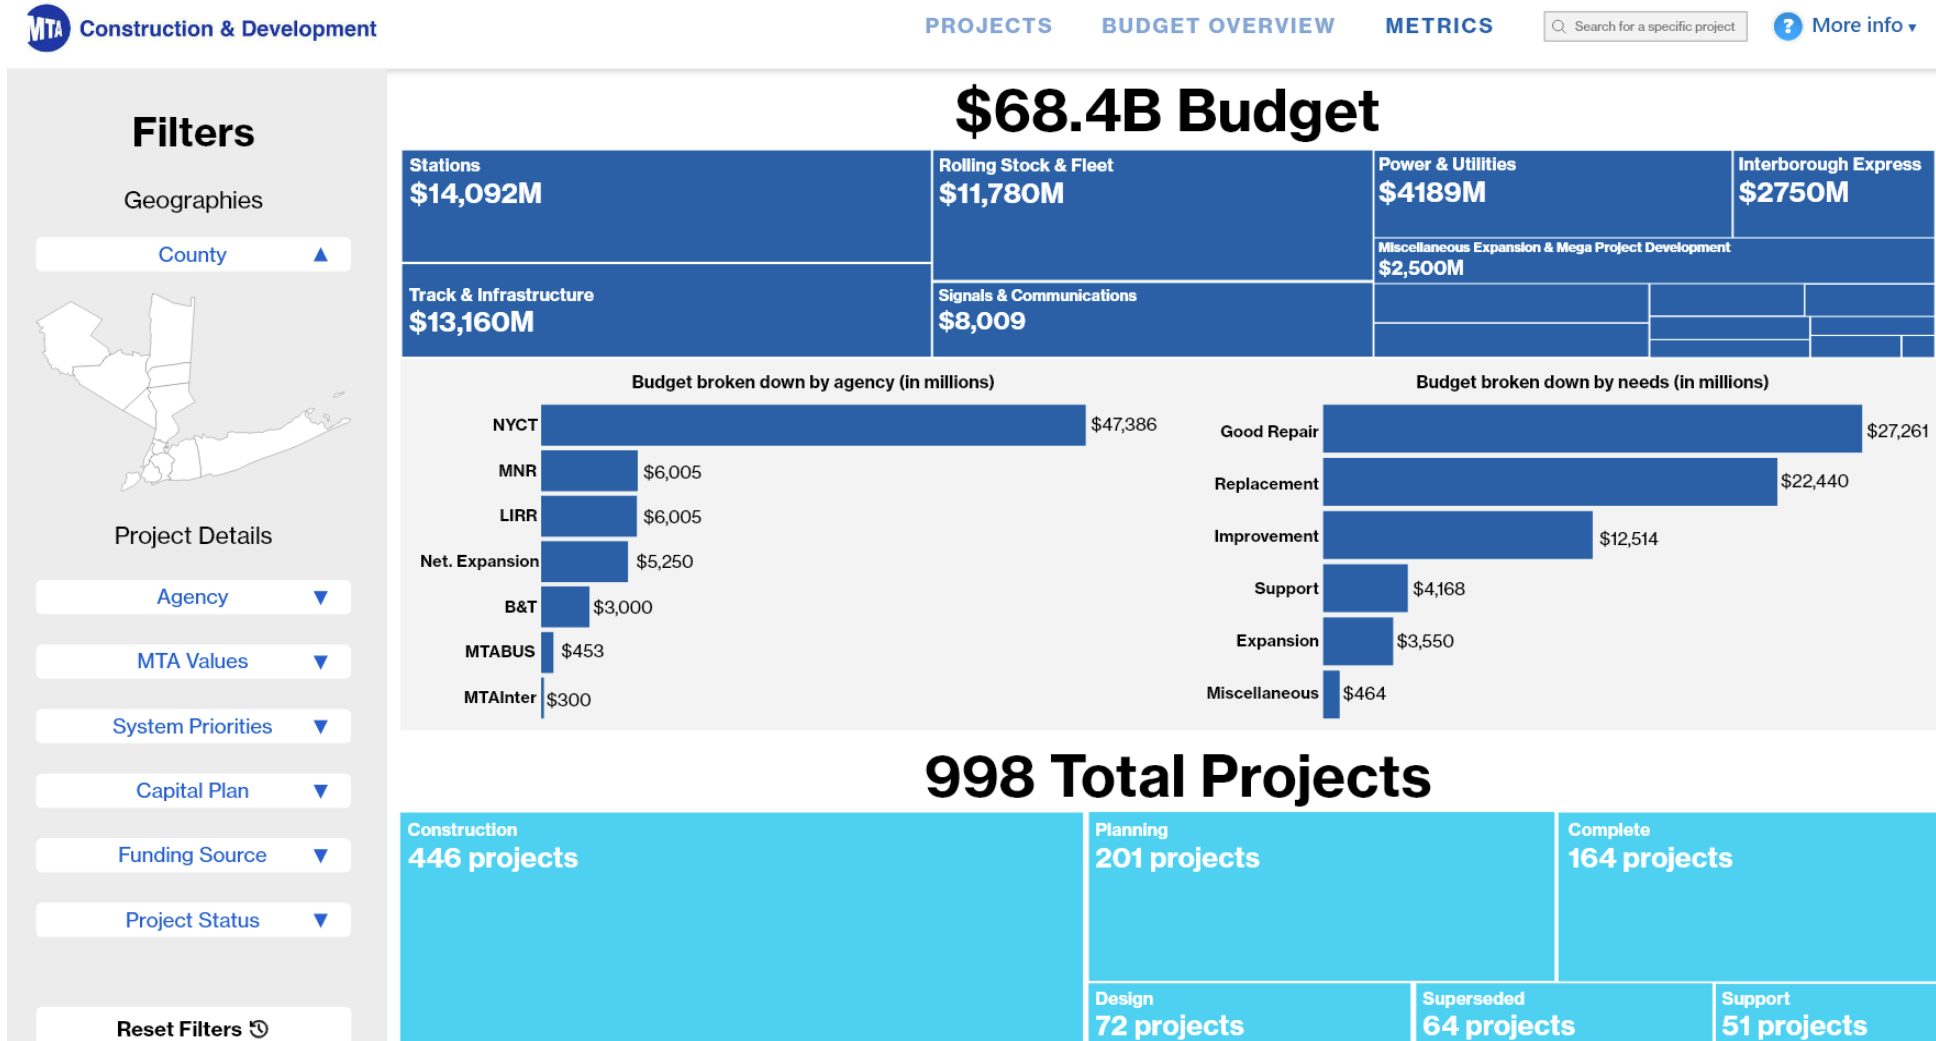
MTA Construction & Development

PROJECTS BUDGET OVERVIEW METRICS Search for a specific project ? More info ▾

Filters

Geographies

County ▲

Project Details

Agency ▼

MTA Values ▼

System Priorities ▼

Capital Plan ▼

Funding Source ▼

Project Status ▼

Reset Filters

$68.4B Budget

Stations
$14,092M

Rolling Stock & Fleet
$11,780M

Power & Utilities
$4189M

Interborough Express
$2750M

Miscellaneous Expansion & Mega Project Development
$2,500M

Track & Infrastructure
$13,160M

Signals & Communications
$8,009

Budget broken down by agency (in millions)

| Agency | Amount |
|---|---|
| NYCT | $47,386 |
| MNR | $6,005 |
| LIRR | $6,005 |
| Net. Expansion | $5,250 |
| B&T | $3,000 |
| MTABUS | $453 |
| MTAInter | $300 |

Budget broken down by needs (in millions)

| Need | Amount |
|---|---|
| Good Repair | $27,261 |
| Replacement | $22,440 |
| Improvement | $12,514 |
| Support | $4,168 |
| Expansion | $3,550 |
| Miscellaneous | $464 |

998 Total Projects

Construction
446 projects

Planning
201 projects

Complete
164 projects

Design
72 projects

Superseded
64 projects

Support
51 projects